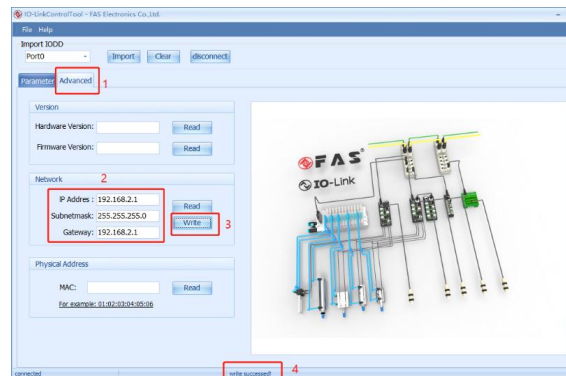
IO-LinkControlTool - FAS Electronics Co.,Ltd.

File Help

Import IODD

Port0

Import Clear disconnect

Parameter Advanced 1

Version

Hardware Version: Read

Firmware Version: Read

Network 2

IP Addres : 192.168.2.1 Read

Subnetmask: 255.255.255.0 Write 3

Gateway: 192.168.2.1

Physical Address

MAC: Read

For example: 01:02:03:04:05:06

FAS®

IO-Link

connected

write successed! 4